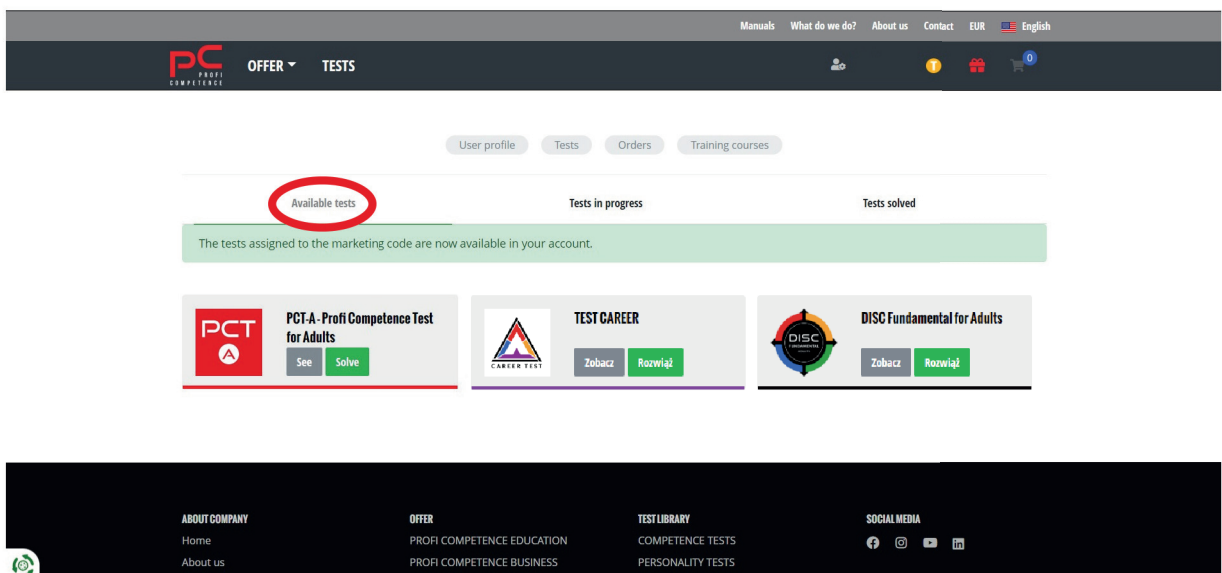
Manuals What do we do? About us Contact EUR English

PC PROFI COMPETENCE

OFFER TESTS

0

User profile Tests Orders Training courses

Available tests

Tests in progress

Tests solved

The tests assigned to the marketing code are now available in your account.

PCT A

PCT-A - Profi Competence Test for Adults

See Solve

CAREER TEST

TEST CAREER

Zobacz Rozwiąż

DISC

DISC Fundamental for Adults

Zobacz Rozwiąż

ABOUT COMPANY

Home

About us

OFFER

PROFI COMPETENCE EDUCATION

PROFI COMPETENCE BUSINESS

TEST LIBRARY

COMPETENCE TESTS

PERSONALITY TESTS

SOCIAL MEDIA